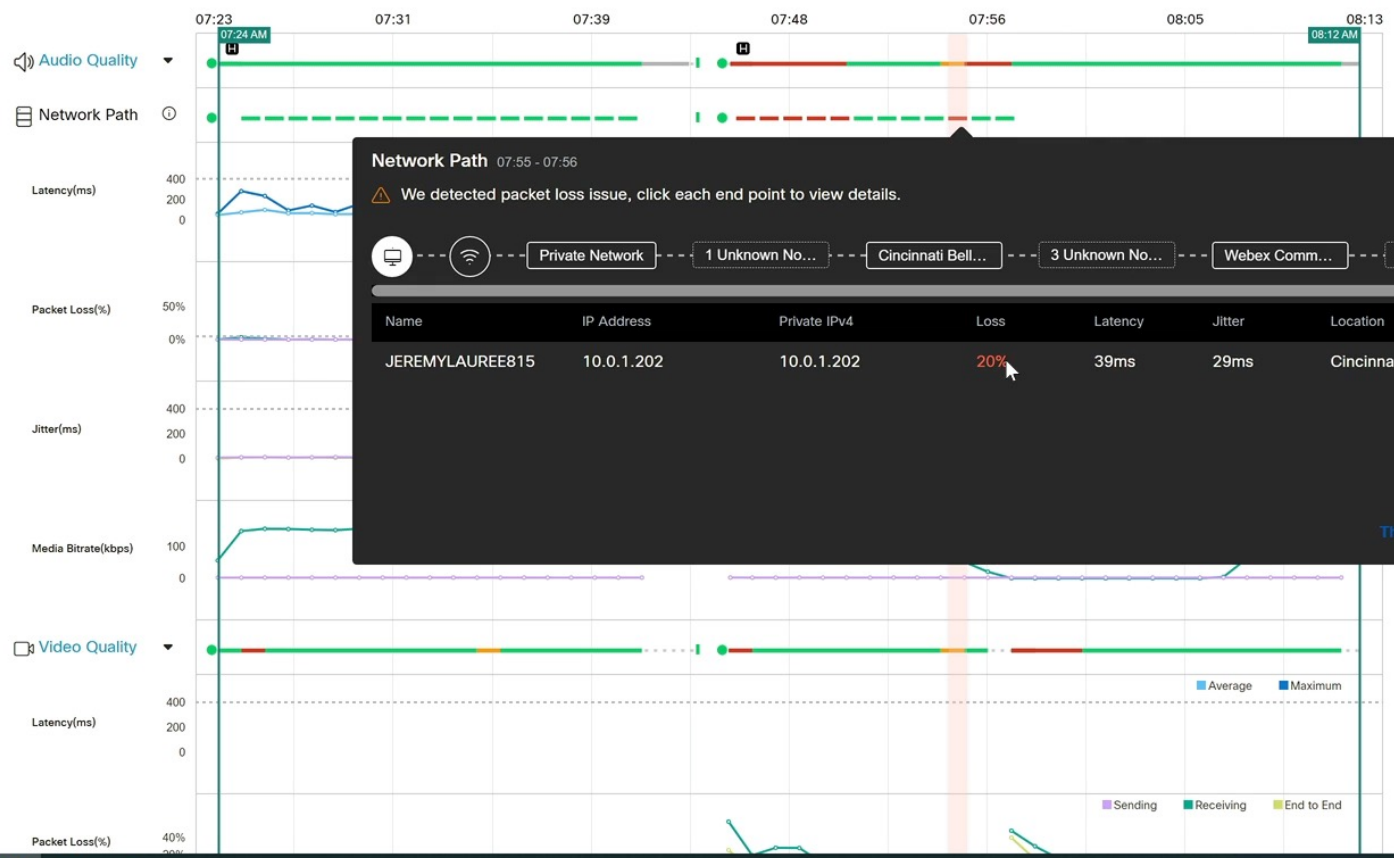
07:23 07:31 07:39 07:48 07:56 08:05 08:13

07:24 AM

08:12 AM

H

H

Audio Quality

Network Path

Latency(ms)

400
200
0

Packet Loss(%)

50%
0%

Jitter(ms)

400
200
0

Media Bitrate(kbps)

100
0

Network Path 07:55 - 07:56

We detected packet loss issue, click each end point to view details.

Private Network

1 Unknown No...

Cincinnati Bell...

3 Unknown No...

Webex Comm...

| Name | IP Address | Private IPv4 | Loss | Latency | Jitter | Location |
|---|---|---|---|---|---|---|
| JEREMYLAUREE815 | 10.0.1.202 | 10.0.1.202 | 20% | 39ms | 29ms | Cincinna |

Video Quality

Average Maximum

Latency(ms)

400
200
0

Sending Receiving End to End

Packet Loss(%)

40%
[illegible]